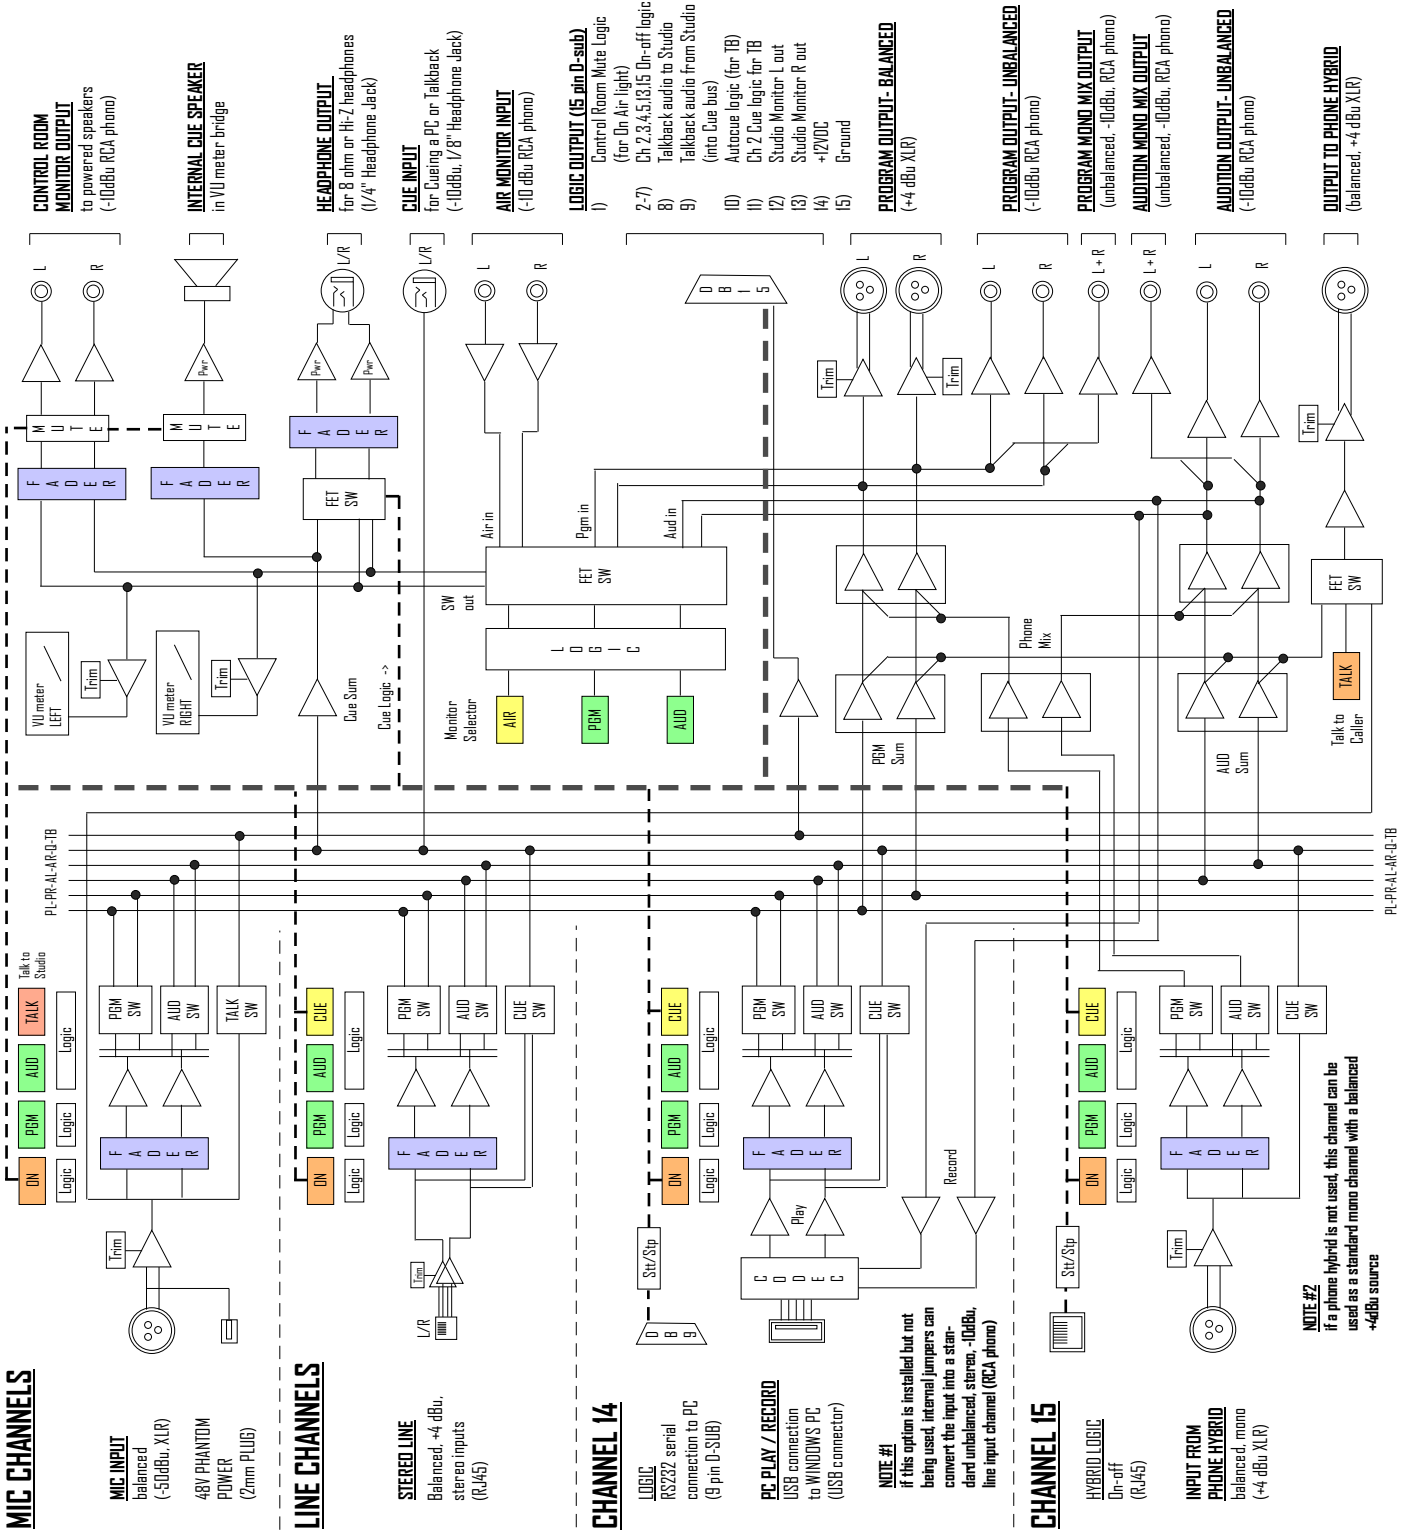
CONTROL ROOM MONITOR OUTPUT
to powered speakers
(-10dBu RCA phono)

INTERNAL CUE SPEAKER
in VU meter bridge

HEADPHONE OUTPUT
for 8 ohm or Hi-Z headphones
(1/4" Headphone Jack)

CUE INPUT
for Cueing a PC or Talkback
(-10dBu, 1/8" Headphone Jack)

AIR MONITOR INPUT
(-10 dBu RCA phono)

LOGIC OUTPUT (15 pin D-sub)
1) Control Room Mute Logic (for On Air light)
2-7) Ch 2,3,4,5,13,15 On-off logic
8) Talkback audio to Studio
9) Talkback audio from Studio (into Cue bus)
10) Autocue logic (for TB)
11) Ch 2 Cue logic for TB
12) Studio Monitor L out
13) Studio Monitor R out
14) +12VDC
15) Ground

PROGRAM OUTPUT- BALANCED
(+4 dBu XLR)

PROGRAM OUTPUT- UNBALANCED
(-10dBu RCA phono)

PROGRAM MONO MIX OUTPUT
(unbalanced, -10dBu, RCA phono)

AUDITION MONO MIX OUTPUT
(unbalanced, -10dBu, RCA phono)

AUDITION OUTPUT- UNBALANCED
(-10dBu RCA phono)

OUTPUT TO PHONE HYBRID
(balanced, +4 dBu XLR)

L R L/R L/R L R D B 1 5 L R L R L+R L+R L R

MUTE MUTE Pwr Pwr Pwr Trim Trim Trim
FADER FADER FADER
FET SW
Air in Pgm in Aud in
FET SW
SW out
LOGIC
Monitor Selector AIR PGM AUD
VU meter LEFT Trim VU meter RIGHT Trim
Cue Sum Cue Logic ->
PGM Sum Phone Mix AUD Sum
FET SW TALK Talk to Caller

PL-PR-AL-AR-Q-TB
PL-PR-AL-AR-Q-TB

Talk to Studio
TALK AUD PGM ON Logic Logic Logic
PGM SW AUD SW TALK SW
FADER
Trim

CUE AUD PGM ON Logic Logic Logic
PGM SW AUD SW CUE SW
FADER
Trim L/R

CUE AUD PGM ON Logic Logic Logic
PGM SW AUD SW CUE SW
FADER
Stt/Stp D B 9
Play
CODEC
Record

CUE AUD PGM ON Logic Logic Logic
PGM SW AUD SW CUE SW
FADER
Stt/Stp Trim

MIC CHANNELS
MIC INPUT
balanced (-50dBu, XLR)
48V PHANTOM POWER (2mm PLUG)

LINE CHANNELS
STEREO LINE
Balanced, +4 dBu, stereo inputs (RJ45)

CHANNEL 14
LOGIC
RS232 serial connection to PC (9 pin D-SUB)

PC PLAY / RECORD
USB connection to WINDOWS PC (USB connector)

NOTE #1
if this option is installed but not being used, internal jumpers can convert the input into a standard unbalanced, stereo, -10dBu, line input channel (RCA phono)

CHANNEL 15
HYBRID LOGIC
On-off (RJ45)

INPUT FROM PHONE HYBRID
balanced, mono (+4 dBu XLR)

NOTE #2
if a phone hybrid is not used, this channel can be used as a standard mono channel with a balanced +4dBu source